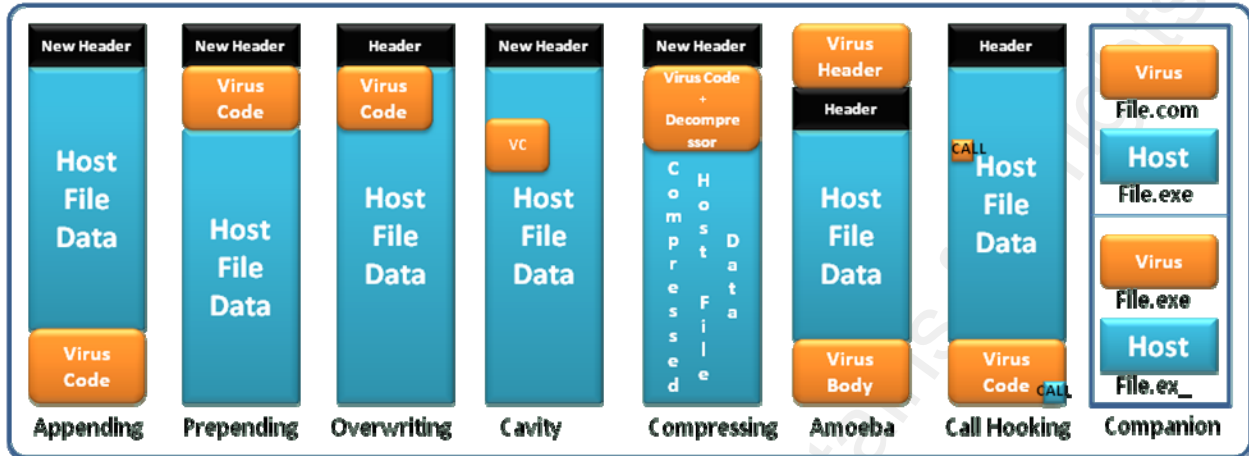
New Header

Host File Data

Virus Code

Appending

New Header

Virus Code

Host File Data

Prepending

Header

Virus Code

Host File Data

Overwriting

New Header

VC

Host File Data

Cavity

New Header

Virus Code + Decompressor

Compressed Host File Data

Compressing

Virus Header

Header

Host File Data

Virus Body

Amoeba

Header

CALL

Host File Data

Virus Code

CALL

Call Hooking

Virus

File.com

Host

File.exe

Virus

File.exe

Host

File.ex_

Companion